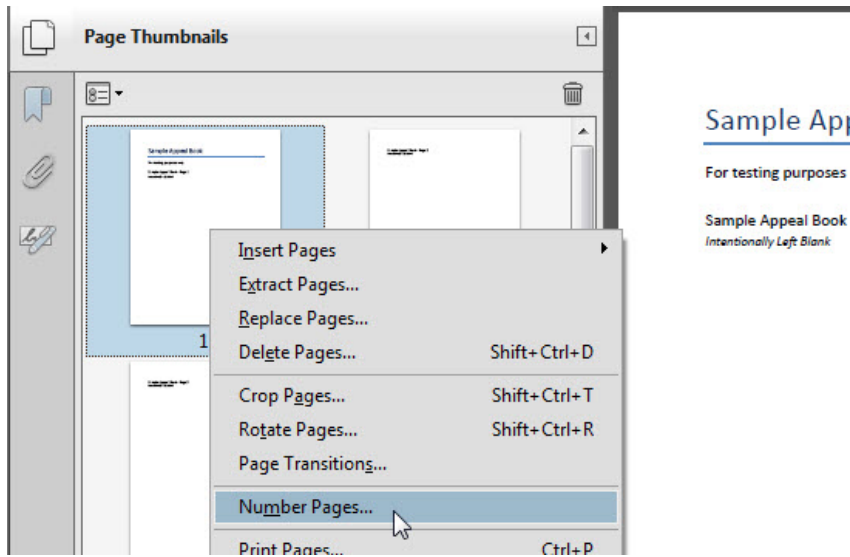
Page Thumbnails

Sample Appeal Book

1

Insert Pages
Extract Pages...
Replace Pages...
Delete Pages... Shift+Ctrl+D
Crop Pages... Shift+Ctrl+T
Rotate Pages... Shift+Ctrl+R
Page Transitions...
Number Pages...
Print Pages... Ctrl+P

Sample App
For testing purposes
Sample Appeal Book
Intentionally Left Blank